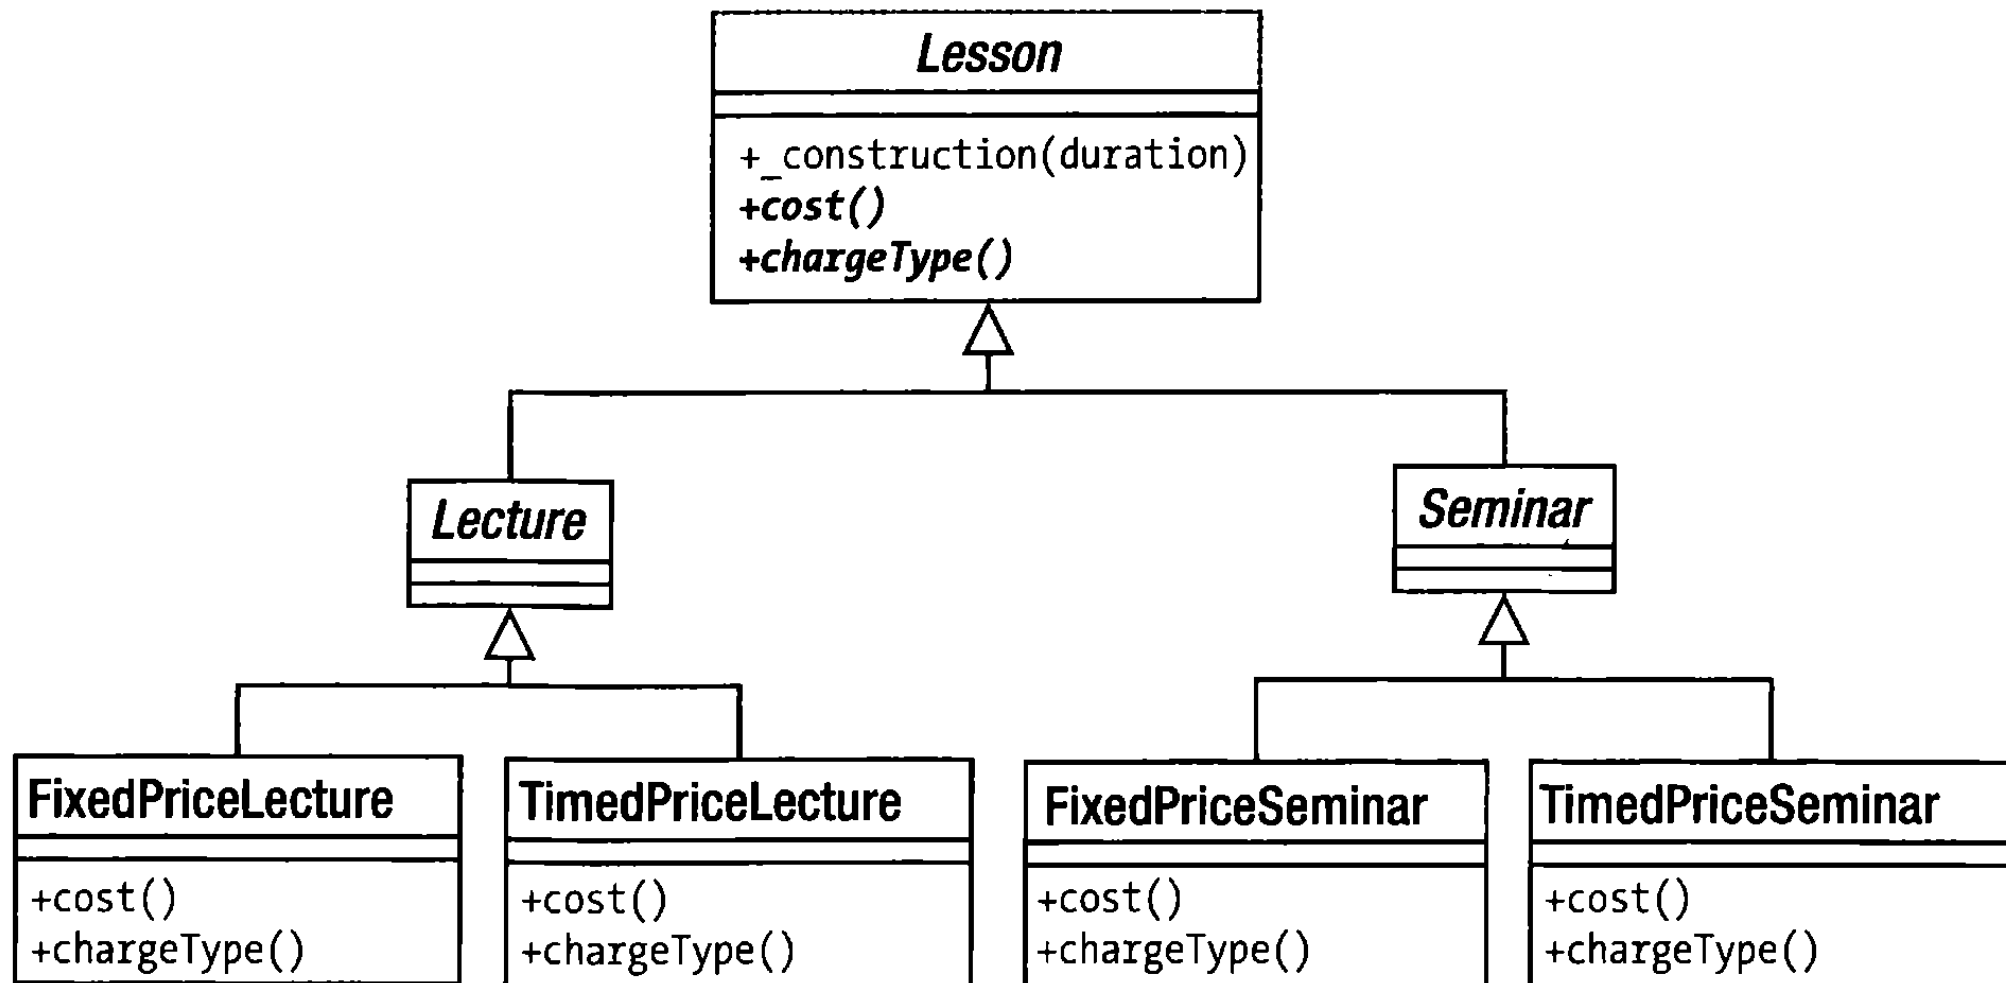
Lesson

+_construction(duration)
+cost()
+chargeType()

Lecture

Seminar

FixedPriceLecture

+cost()
+chargeType()

TimedPriceLecture

+cost()
+chargeType()

FixedPriceSeminar

+cost()
+chargeType()

TimedPriceSeminar

+cost()
+chargeType()